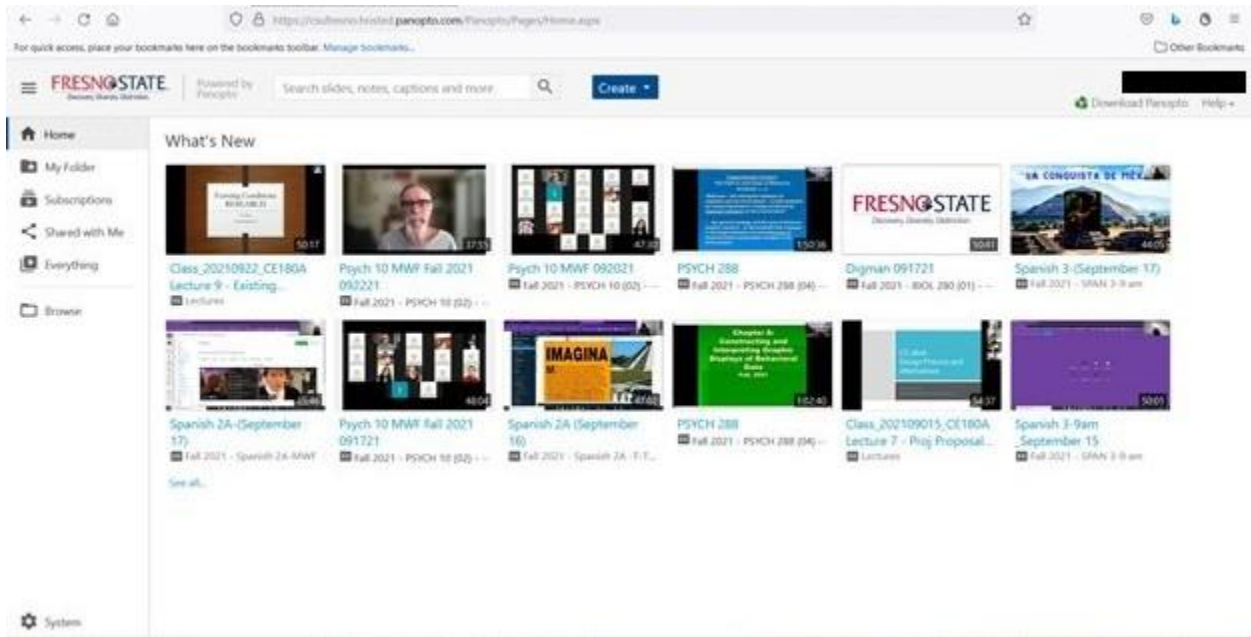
https://csufresno.hosted.panopto.com/Panopto/Pages/Home.aspx

For quick access, place your bookmarks here on the bookmarks toolbar. Manage bookmarks...

Other Bookmarks

FRESNO STATE
Discovery. Diversity. Distinction.

Powered by Panopto

Search slides, notes, captions and more

Create

Download Panopto Help

Home
My Folder
Subscriptions
Shared with Me
Everything
Browse

What's New

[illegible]
50:17
Class_20210922_CE180A Lecture 9 - Existing...
Lectures

37:55
Psych 10 MWF Fall 2021 092221
Fall 2021 - PSYCH 10 (02) - ...

47:33
Psych 10 MWF 092021
Fall 2021 - PSYCH 10 (02) - ...

1:50:36
PSYCH 288
Fall 2021 - PSYCH 288 (04) - ...

FRESNO STATE
Discovery. Diversity. Distinction.
50:41
Digman 091721
Fall 2021 - BIOL 280 (01) - ...

LA CONQUISTA DE MÉXICO
44:05
Spanish 3-(September 17)
Fall 2021 - SPAN 3-9 am

45:46
Spanish 2A-(September 17)
Fall 2021 - Spanish 2A-MWF

48:04
Psych 10 MWF Fall 2021 091721
Fall 2021 - PSYCH 10 (02) - ...

IMAGINA
47:02
Spanish 2A (September 16)
Fall 2021 - Spanish 2A -T-T...

Chapter 4: Constructing and Interpreting Graphic Displays of Behavioral Data
Fall 2021
1:02:40
PSYCH 288
Fall 2021 - PSYCH 288 (04) - ...

54:37
Class_20210915_CE180A Lecture 7 - Proj Proposal...
Lectures

50:01
Spanish 3-9am _September 15
Fall 2021 - SPAN 3-9 am

See all...

System